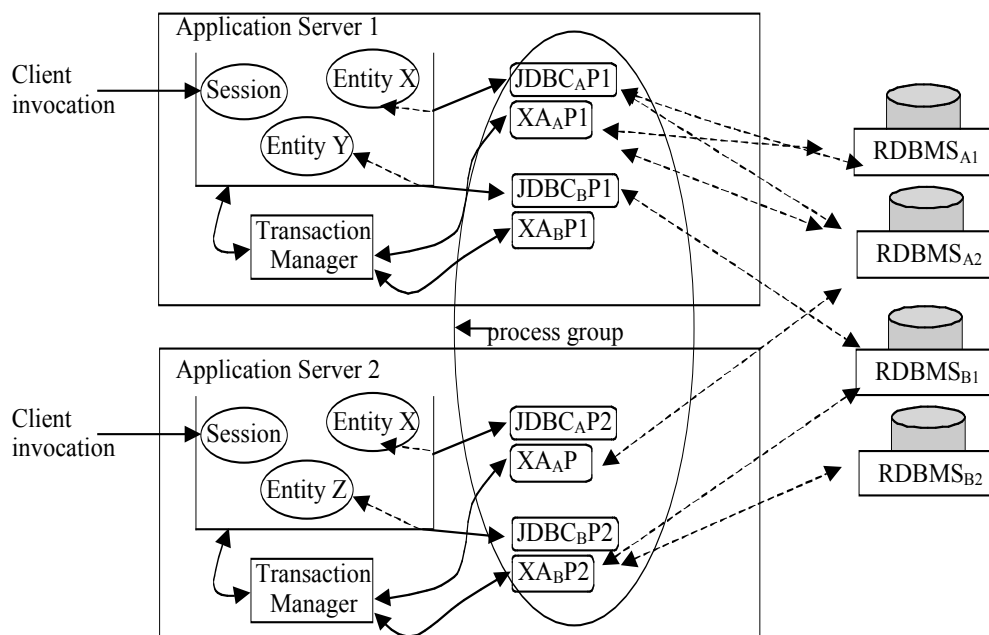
Application Server 1

Client invocation

Session

Entity X

Entity Y

Transaction Manager

$JDBC_AP1$

$XA_AP1$

$JDBC_BP1$

$XA_BP1$

$RDBMS_{A1}$

$RDBMS_{A2}$

process group

Application Server 2

Client invocation

Session

Entity X

Entity Z

Transaction Manager

$JDBC_AP2$

$XA_AP$

$JDBC_BP2$

$XA_BP2$

$RDBMS_{B1}$

$RDBMS_{B2}$